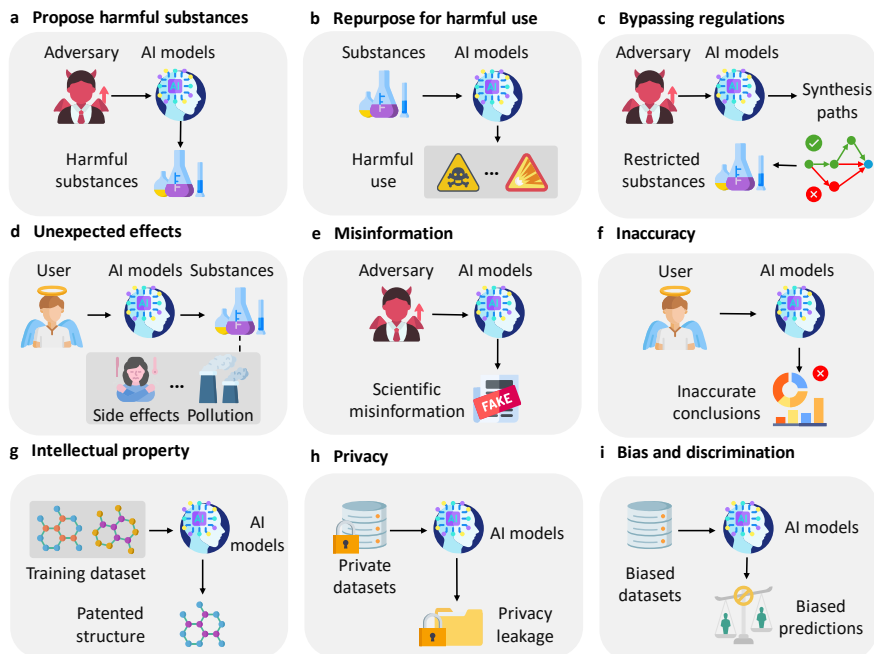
a Propose harmful substances

Adversary AI models

Harmful substances

b Repurpose for harmful use

Substances AI models

Harmful use

...

c Bypassing regulations

Adversary AI models

Synthesis paths

Restricted substances

d Unexpected effects

User AI models Substances

...

Side effects Pollution

e Misinformation

Adversary AI models

Scientific misinformation

FAKE

f Inaccuracy

User AI models

Inaccurate conclusions

g Intellectual property

Training dataset

AI models

Patented structure

h Privacy

Private datasets

AI models

Privacy leakage

i Bias and discrimination

Biased datasets

AI models

Biased predictions